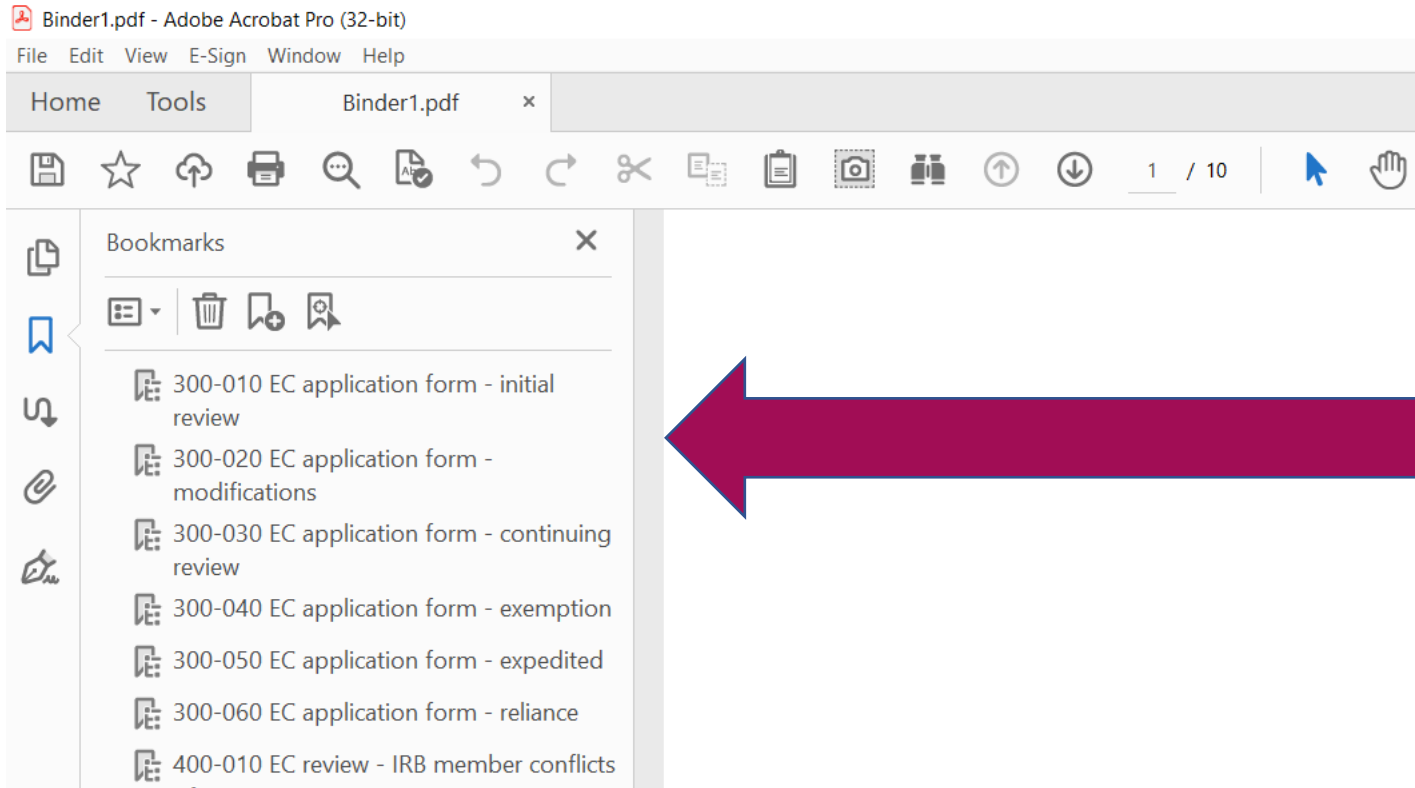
Binder1.pdf - Adobe Acrobat Pro (32-bit)

File Edit View E-Sign Window Help

Home Tools Binder1.pdf ×

1 / 10

Bookmarks ×

300-010 EC application form - initial review

300-020 EC application form - modifications

300-030 EC application form - continuing review

300-040 EC application form - exemption

300-050 EC application form - expedited

300-060 EC application form - reliance

400-010 EC review - IRB member conflicts